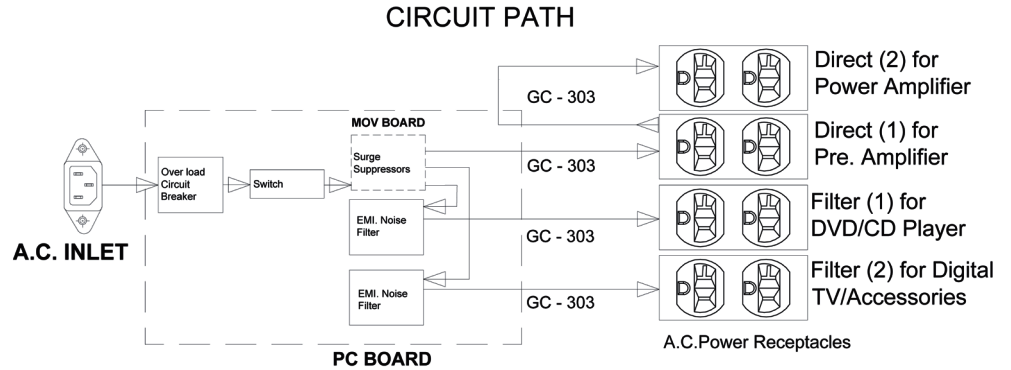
CIRCUIT PATH

A.C. INLET

Over load Circuit Breaker

Switch

MOV BOARD

Surge Suppressors

EMI. Noise Filter

EMI. Noise Filter

PC BOARD

GC - 303

GC - 303

GC - 303

GC - 303

Direct (2) for Power Amplifier

Direct (1) for Pre. Amplifier

Filter (1) for DVD/CD Player

Filter (2) for Digital TV/Accessories

A.C.Power Receptacles